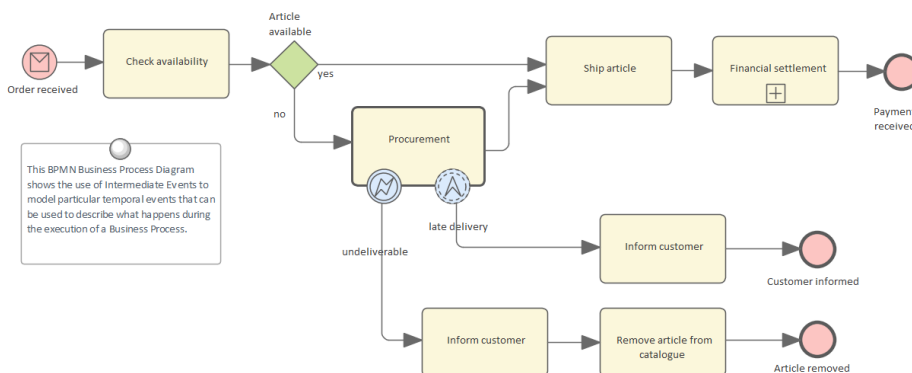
Order received

Check availability

Article available

yes

no

Ship article

Financial settlement

Paymen received

Procurement

late delivery

undeliverable

This BPMN Business Process Diagram shows the use of Intermediate Events to model particular temporal events that can be used to describe what happens during the execution of a Business Process.

Inform customer

Customer informed

Inform customer

Remove article from catalogue

Article removed